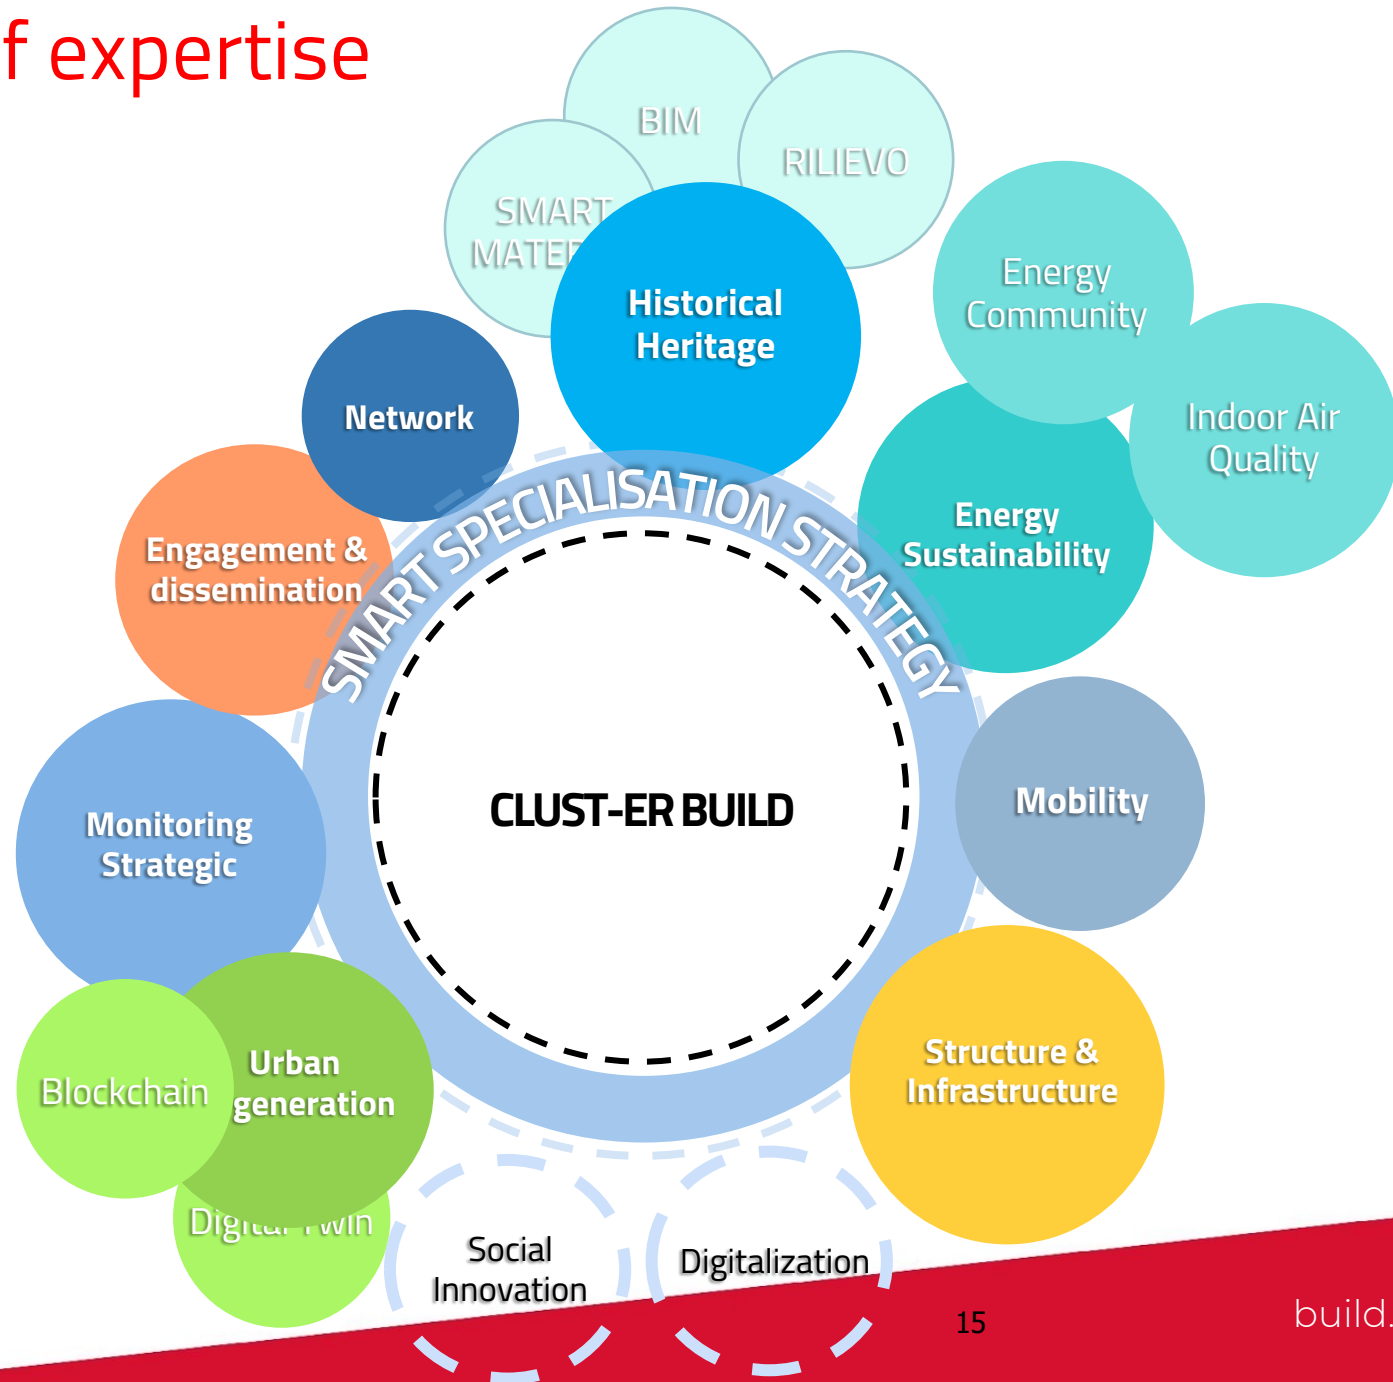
f expertise

BIM

RILIEVO

SMART MATE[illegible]

Historical Heritage

Energy Community

Indoor Air Quality

Network

SMART SPECIALISATION STRATEGY

Energy Sustainability

Engagement & dissemination

CLUST-ER BUILD

Mobility

Monitoring Strategic

Structure & Infrastructure

Blockchain

Urban generation

Digi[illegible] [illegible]win

Social Innovation

Digitalization

15

build.